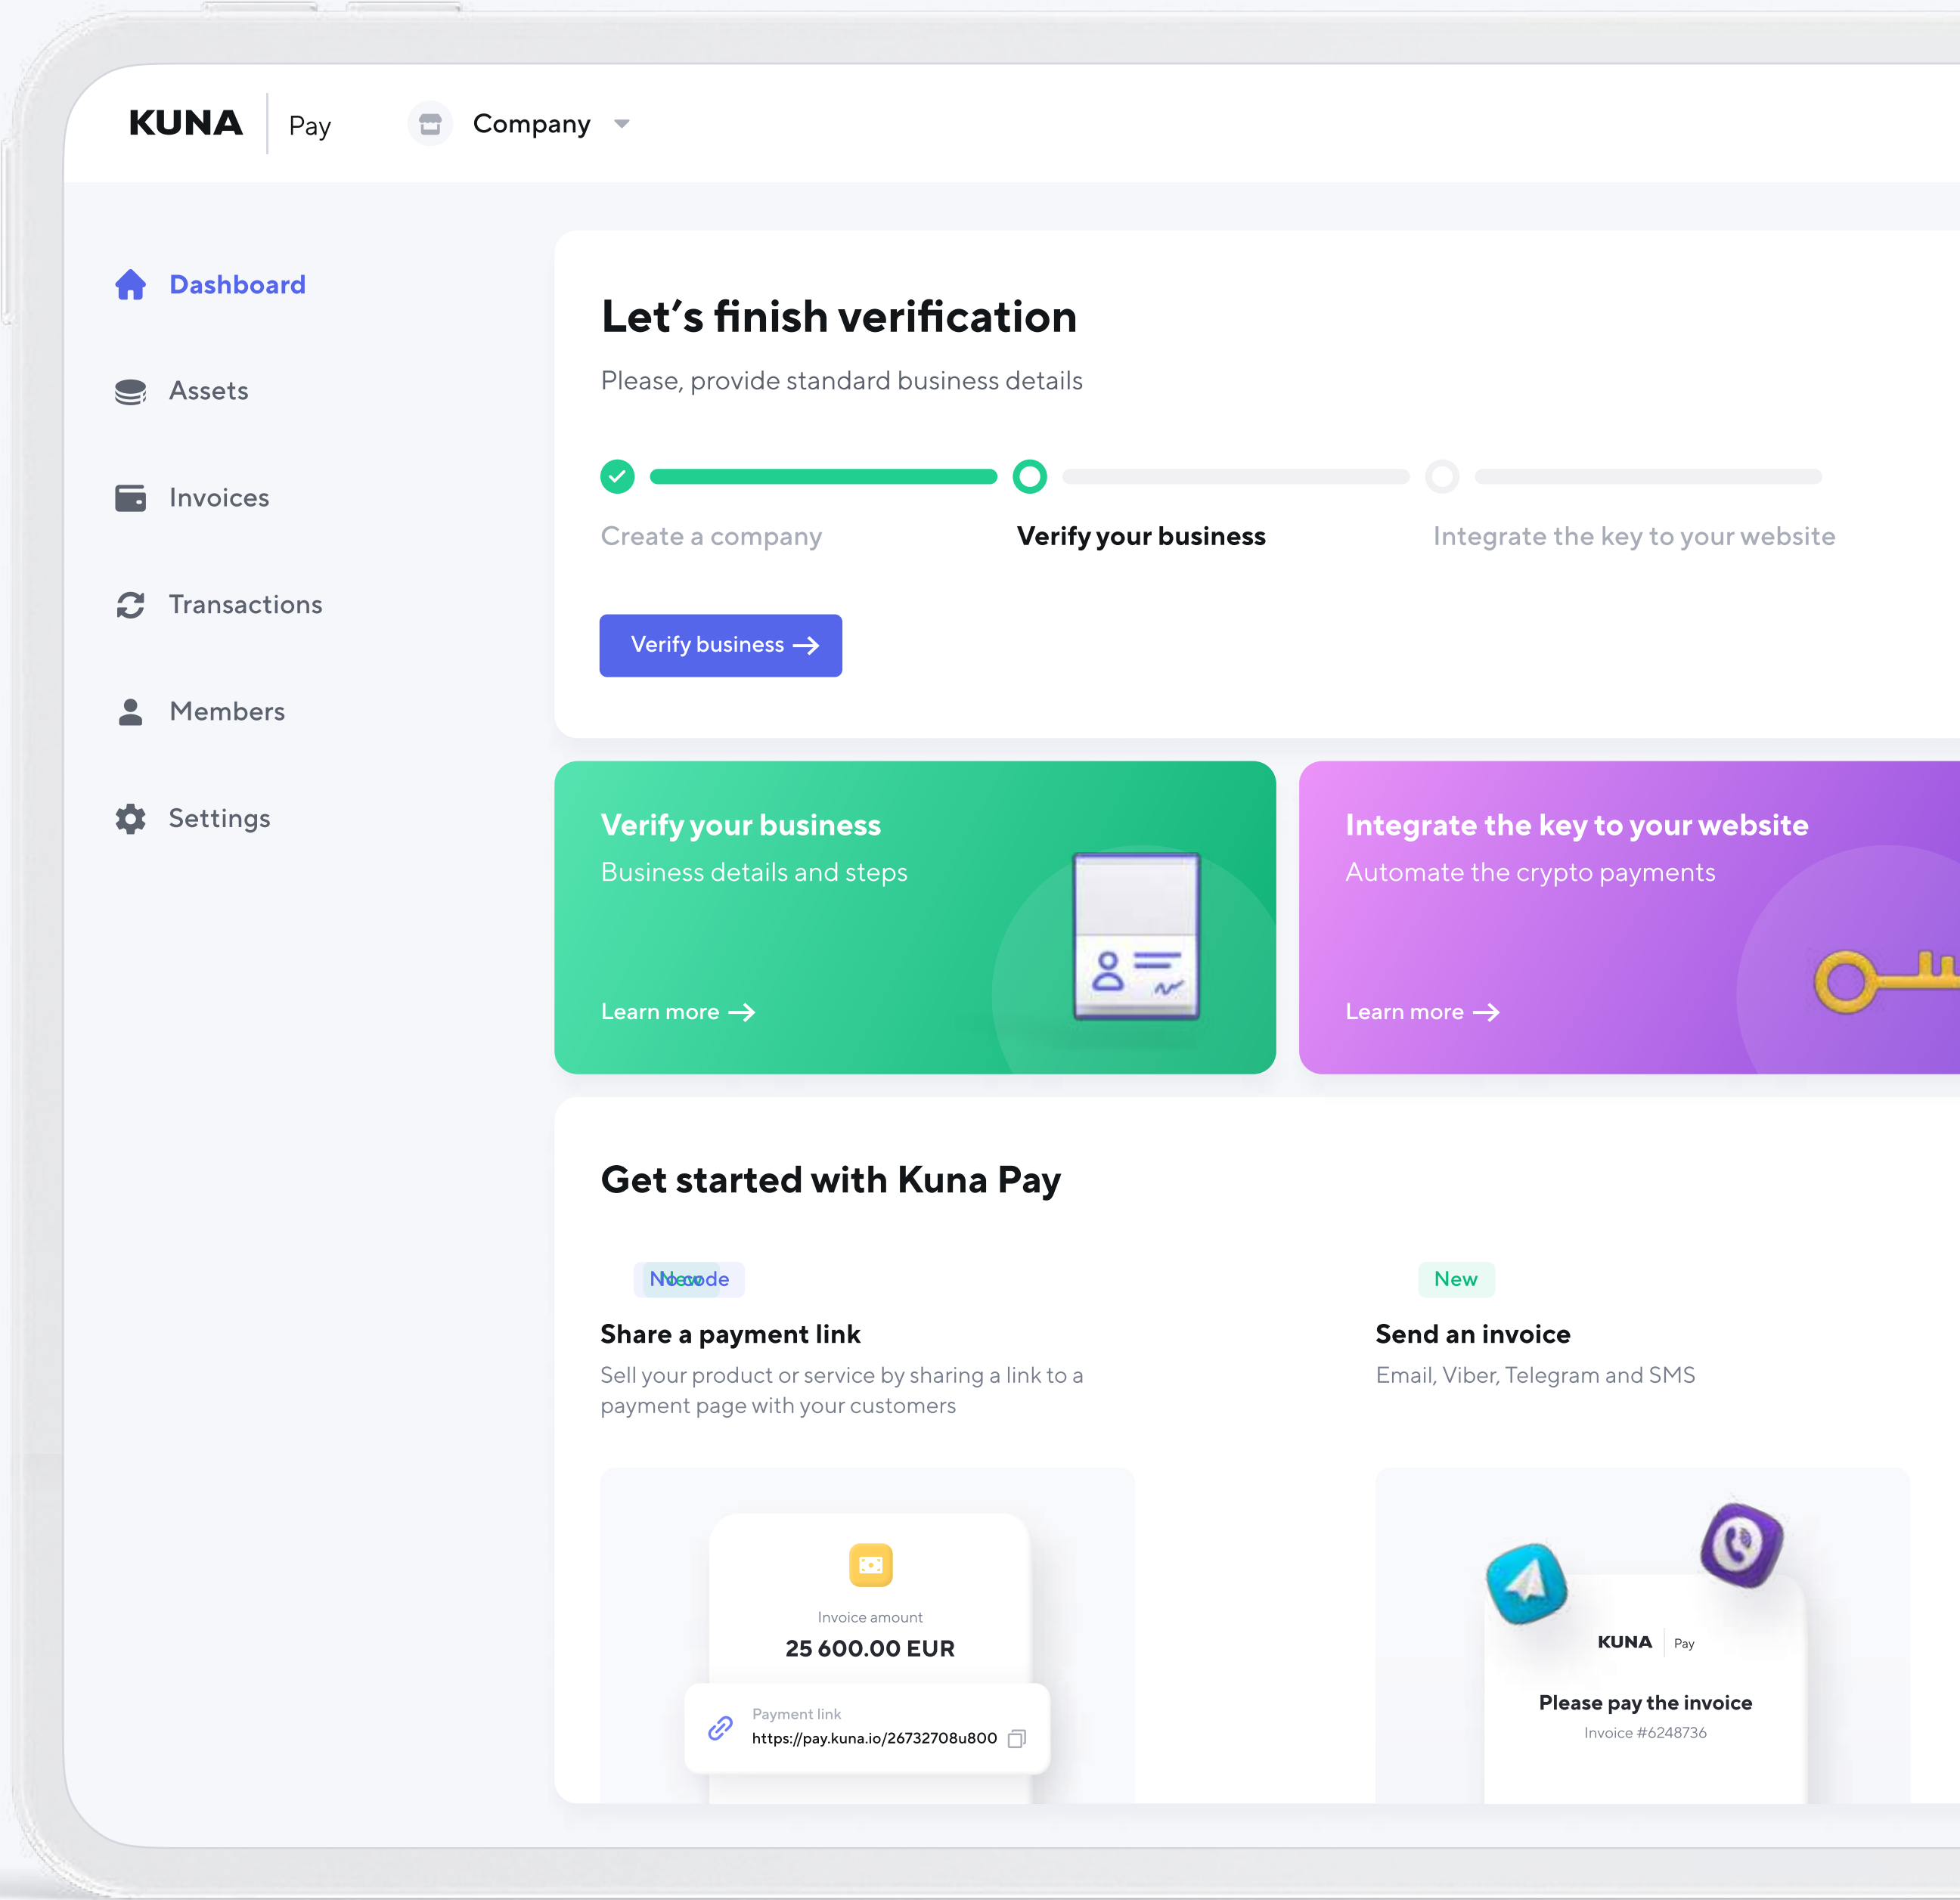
KUNA Pay

Company

Dashboard

Assets

Invoices

Transactions

Members

Settings

Let’s finish verification

Please, provide standard business details

Create a company

Verify your business

Integrate the key to your website

Verify business →

Verify your business

Business details and steps

Learn more →

Integrate the key to your website

Automate the crypto payments

Learn more →

Get started with Kuna Pay

No code

Share a payment link

Sell your product or service by sharing a link to a payment page with your customers

New

Send an invoice

Email, Viber, Telegram and SMS

Invoice amount

25 600.00 EUR

Payment link

https://pay.kuna.io/26732708u800

KUNA Pay

Please pay the invoice

Invoice #6248736